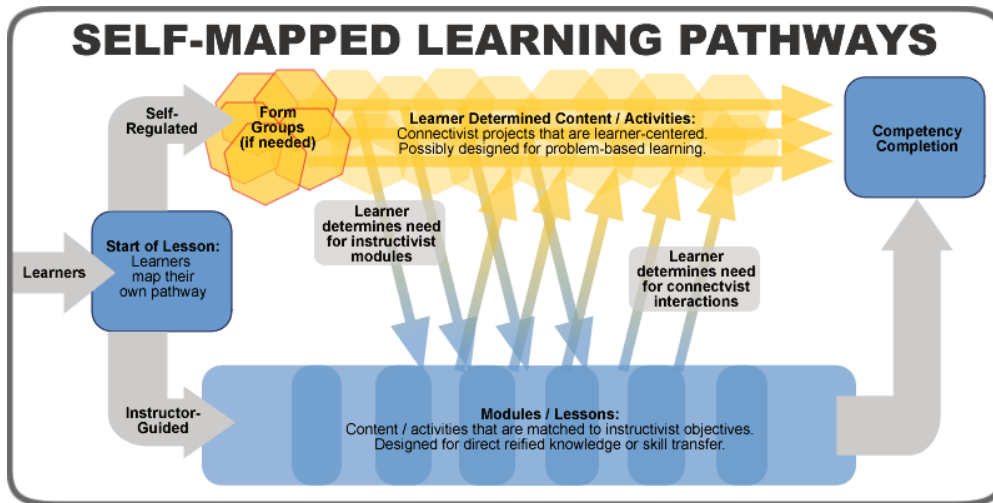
SELF-MAPPED LEARNING PATHWAYS

Self-Regulated

Form Groups (if needed)

Learner Determined Content / Activities:
Connectivist projects that are learner-centered.
Possibly designed for problem-based learning.

Competency Completion

Learner determines need for instructivist modules

Learner determines need for connectvist interactions

Learners

Start of Lesson:
Learners map their own pathway

Instructor-Guided

Modules / Lessons:
Content / activities that are matched to instructivist objectives.
Designed for direct reified knowledge or skill transfer.